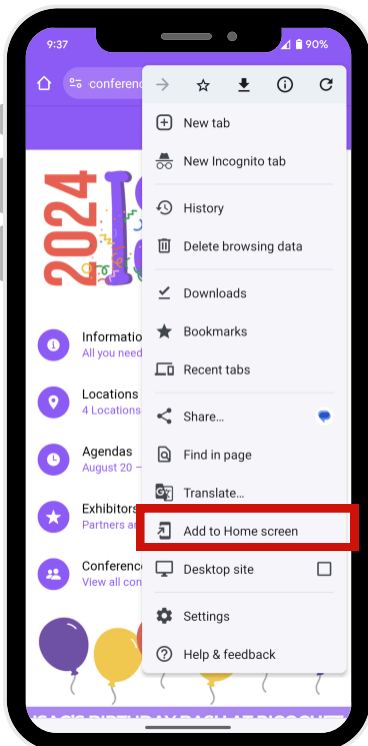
9:37
90%
conferenc
New tab
New Incognito tab
History
Delete browsing data
Downloads
Bookmarks
Recent tabs
Share...
Find in page
Translate...
Add to Home screen
Desktop site
Settings
Help & feedback
2024
Informatio
All you need
Locations
4 Locations
Agendas
August 20 –
Exhibitors
Partners an
Conference
View all con
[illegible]